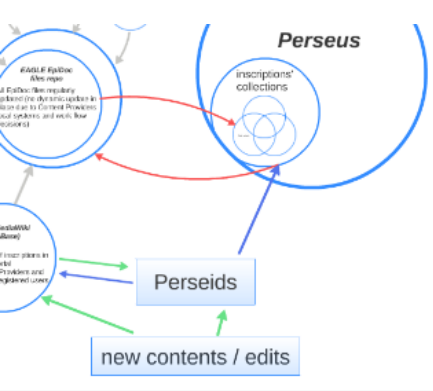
Perseus

inscriptions' collections

EAGLE EpiDoc files repo

All EpiDoc files regularly uploaded (no dynamic update in action due to Content Providers local systems and work flow decisions)

MediaWiki (Base)

of inscriptions in ... Providers and registered users

Perseids

new contents / edits